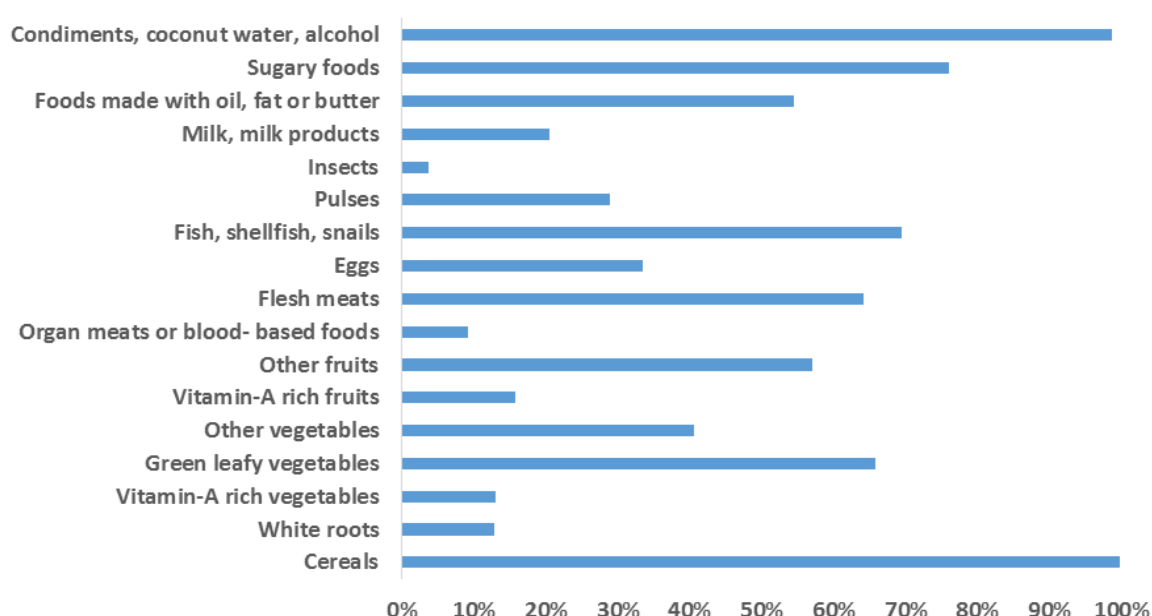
Condiments, coconut water, alcohol
Sugary foods
Foods made with oil, fat or butter
Milk, milk products
Insects
Pulses
Fish, shellfish, snails
Eggs
Flesh meats
Organ meats or blood- based foods
Other fruits
Vitamin-A rich fruits
Other vegetables
Green leafy vegetables
Vitamin-A rich vegetables
White roots
Cereals

0% 10% 20% 30% 40% 50% 60% 70% 80% 90% 100%